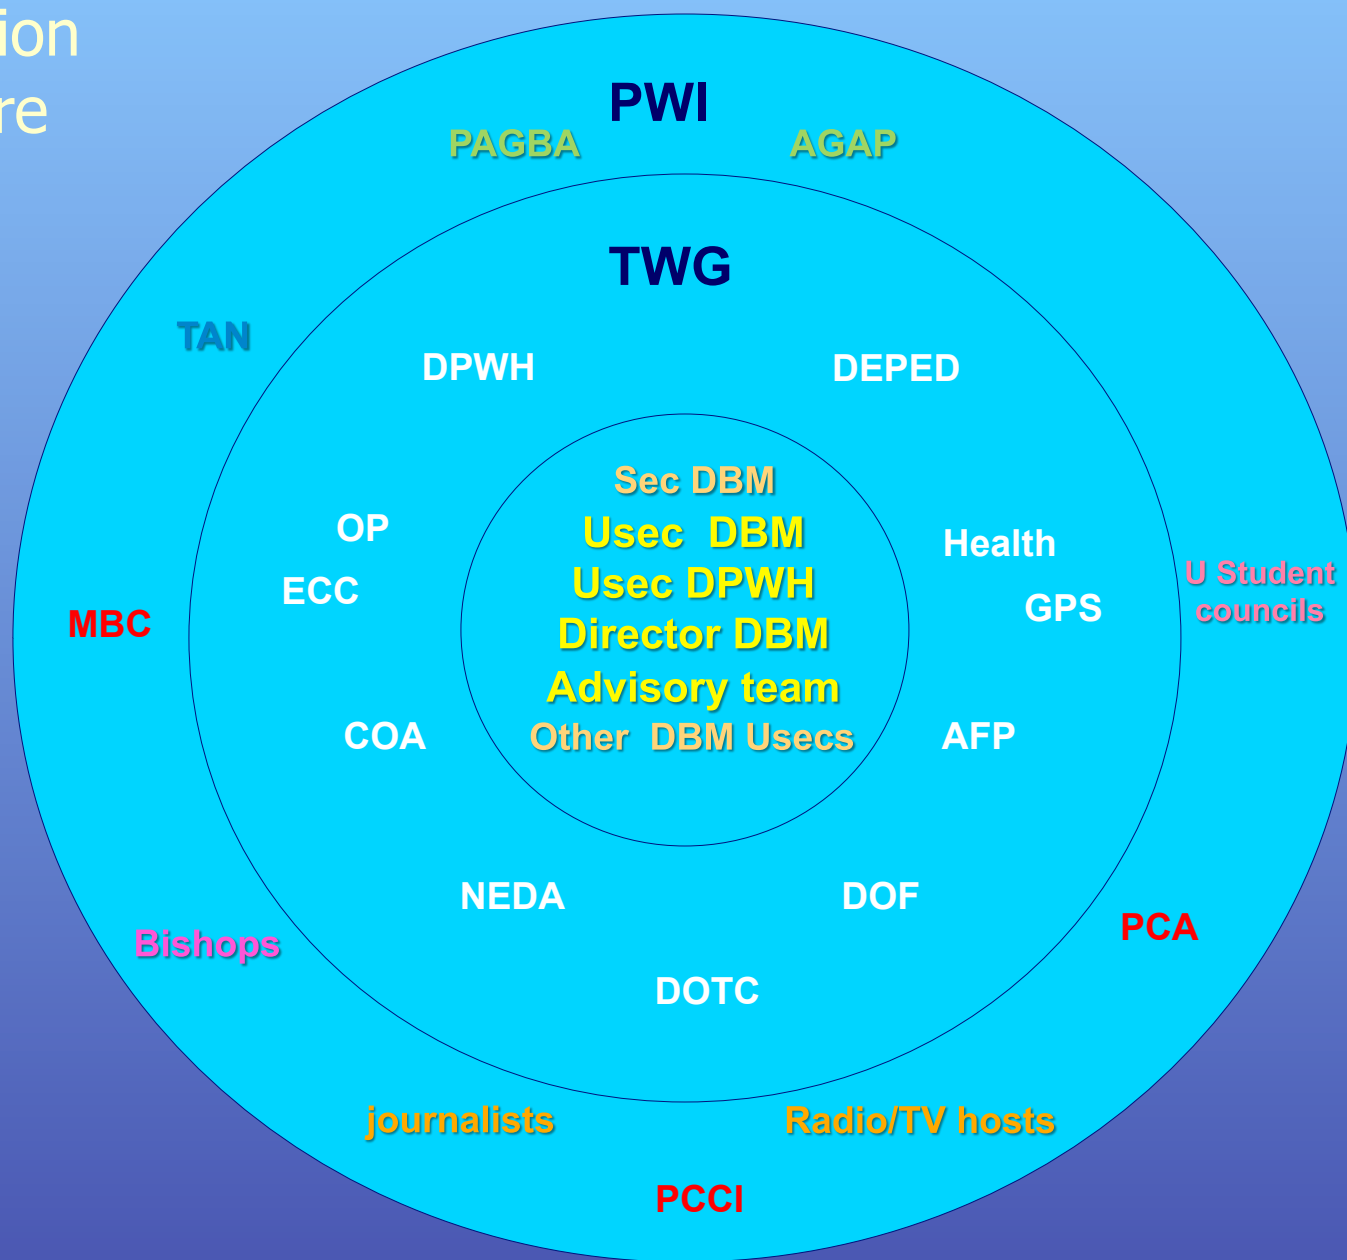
ion
re

PWI
PAGBA AGAP
TWG
TAN
DPWH DEPED
Sec DBM
Usec DBM
Usec DPWH
Director DBM
Advisory team
Other DBM Usecs
OP
ECC
Health
GPS
U Student councils
MBC
COA
AFP
NEDA
DOF
PCA
Bishops
DOTC
journalists
Radio/TV hosts
PCCI